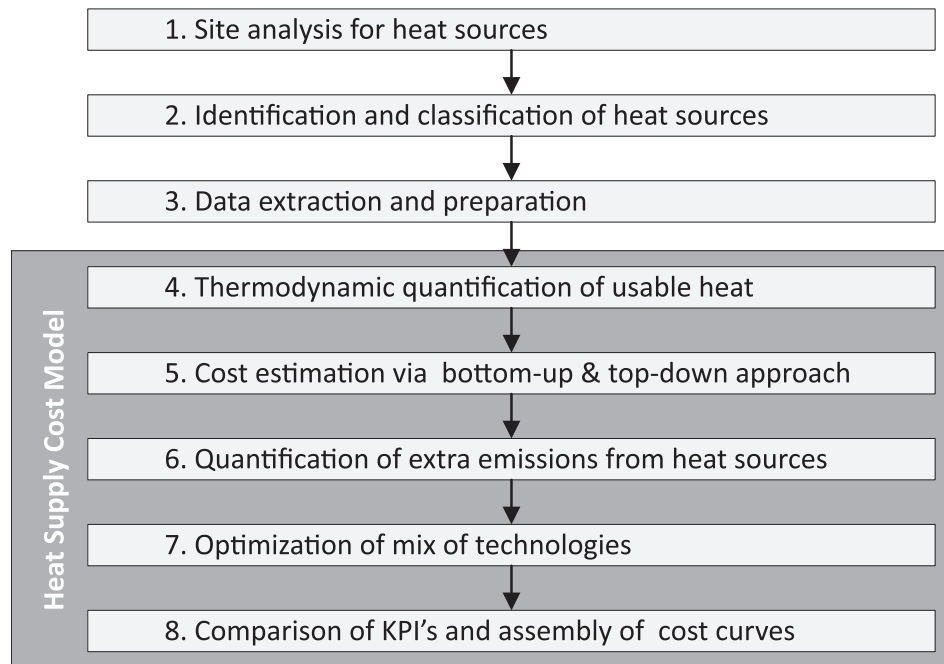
1. Site analysis for heat sources

2. Identification and classification of heat sources

3. Data extraction and preparation

Heat Supply Cost Model

4. Thermodynamic quantification of usable heat

5. Cost estimation via bottom-up & top-down approach

6. Quantification of extra emissions from heat sources

7. Optimization of mix of technologies

8. Comparison of KPI's and assembly of cost curves